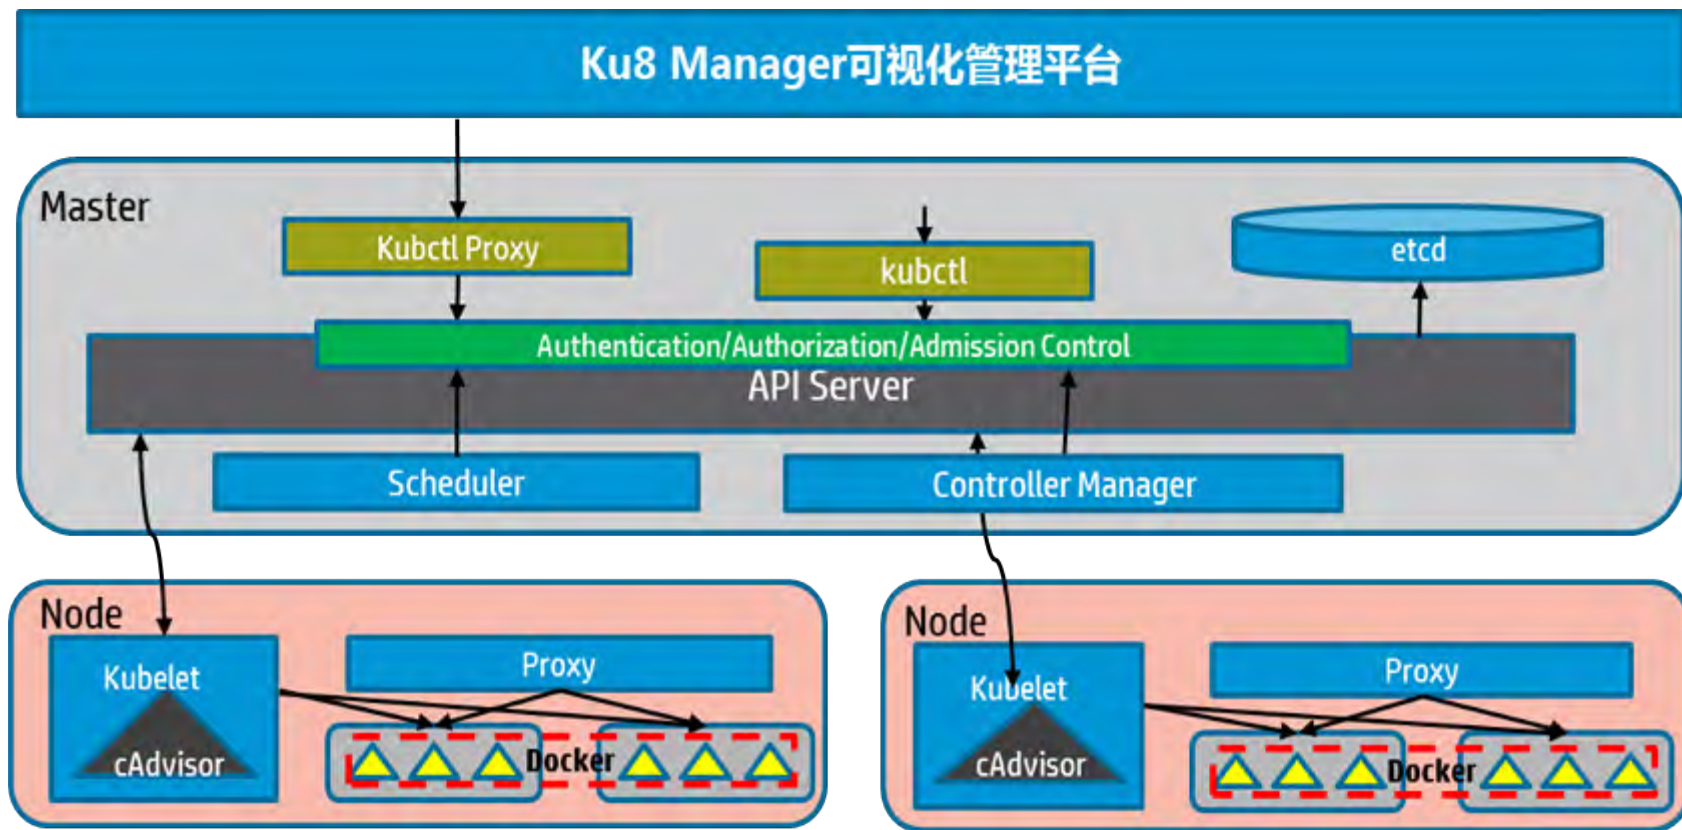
Ku8 Manager可视化管理平台

Master

Kubctl Proxy

kubctl

etcd

Authentication/Authorization/Admission Control

API Server

Scheduler

Controller Manager

Node

Kubelet

cAdvisor

Proxy

Docker

Node

Kubelet

cAdvisor

Proxy

Docker